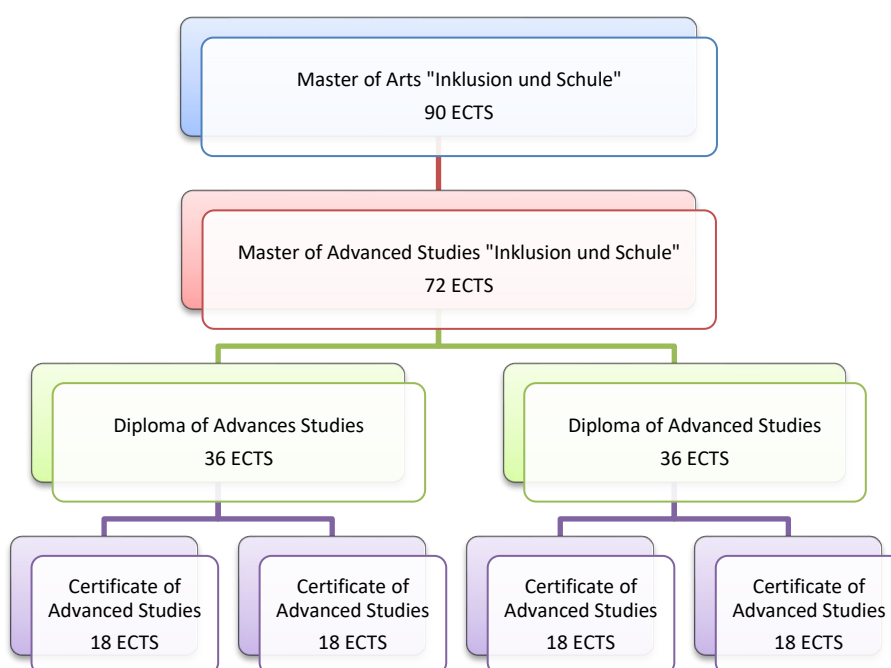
Master of Arts "Inklusion und Schule"
90 ECTS

Master of Advanced Studies "Inklusion und Schule"
72 ECTS

Diploma of Advances Studies
36 ECTS

Diploma of Advanced Studies
36 ECTS

Certificate of Advanced Studies
18 ECTS

Certificate of Advanced Studies
18 ECTS

Certificate of Advanced Studies
18 ECTS

Certificate of Advanced Studies
18 ECTS